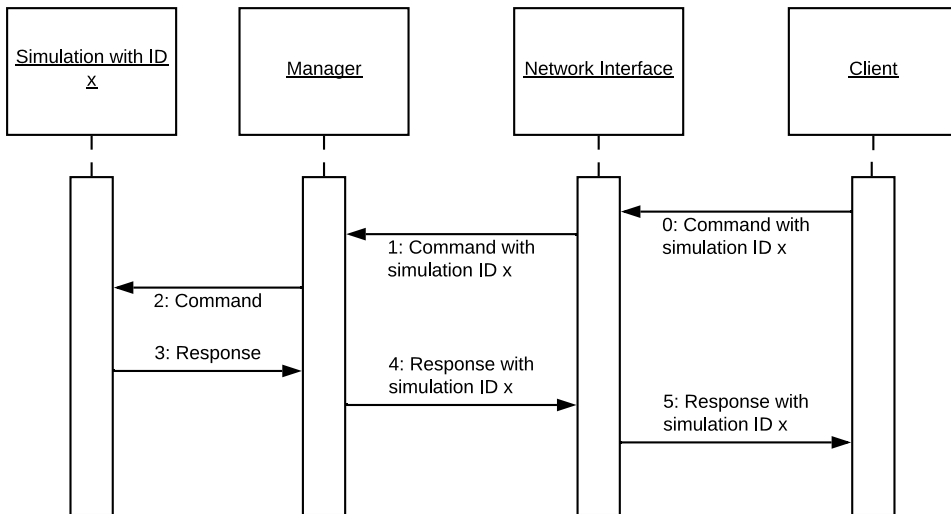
Simulation with ID x

Manager

Network Interface

Client

0: Command with simulation ID x

1: Command with simulation ID x

2: Command

3: Response

4: Response with simulation ID x

5: Response with simulation ID x